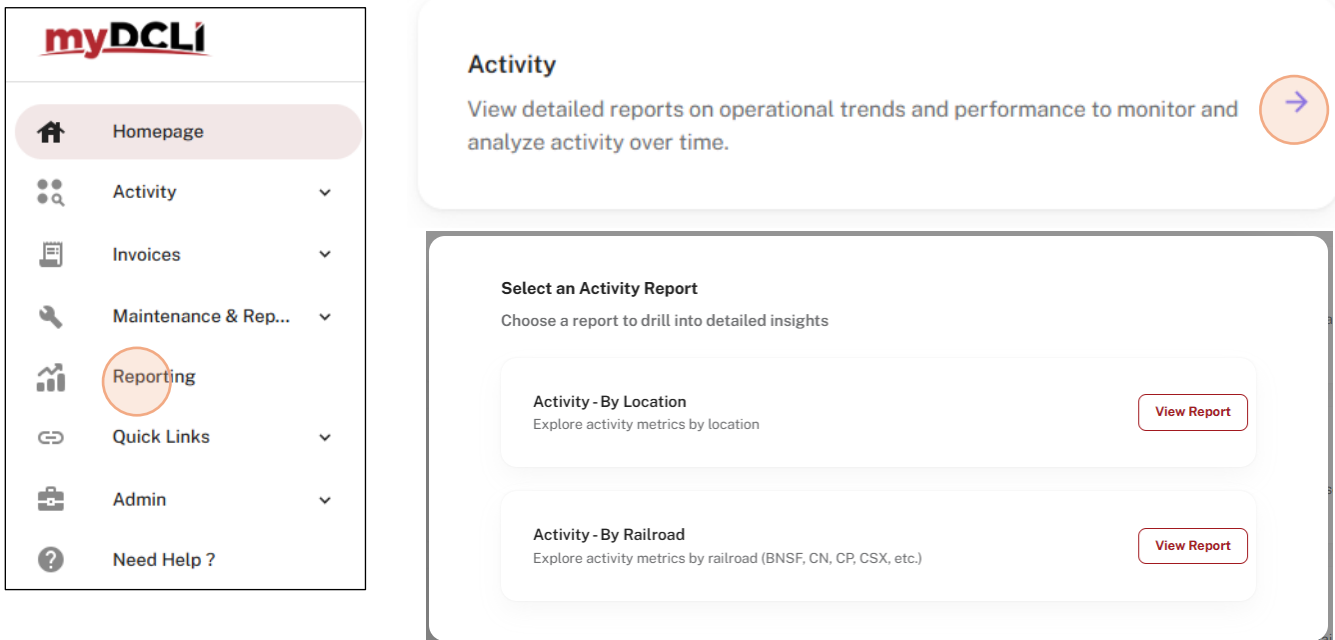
myDCLI

Homepage

Activity

Invoices

Maintenance & Rep...

Reporting

Quick Links

Admin

Need Help ?

Activity

View detailed reports on operational trends and performance to monitor and analyze activity over time.

Select an Activity Report

Choose a report to drill into detailed insights

Activity - By Location

Explore activity metrics by location

View Report

Activity - By Railroad

Explore activity metrics by railroad (BNSF, CN, CP, CSX, etc.)

View Report